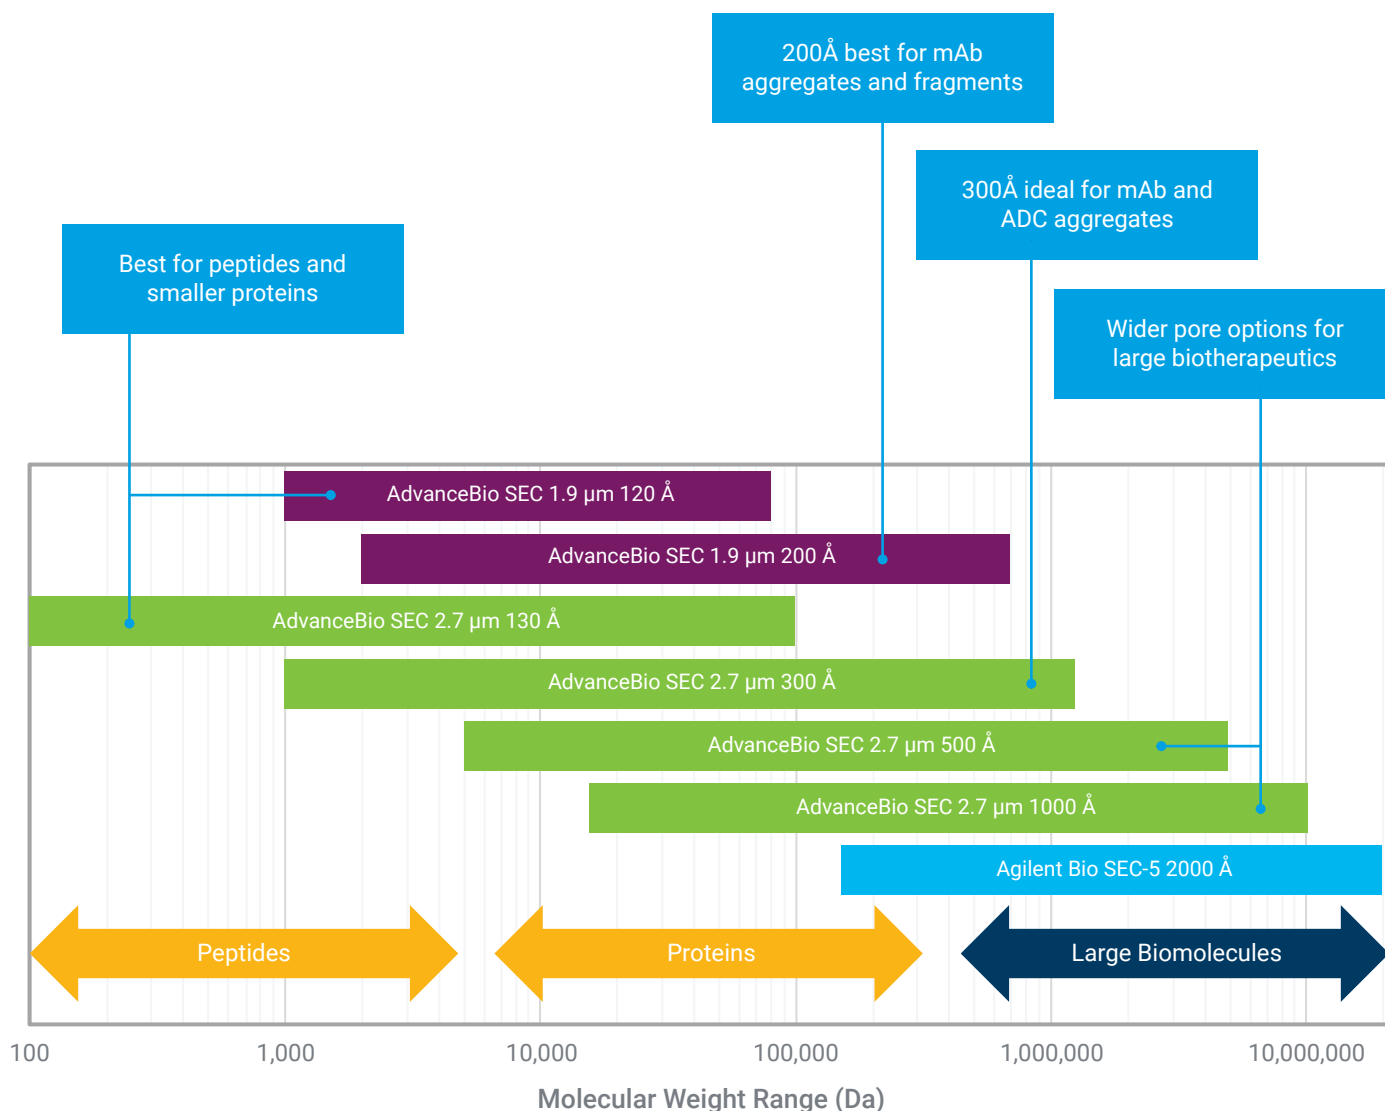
200Å best for mAb aggregates and fragments

300Å ideal for mAb and ADC aggregates

Best for peptides and smaller proteins

Wider pore options for large biotherapeutics

AdvanceBio SEC 1.9 µm 120 Å

AdvanceBio SEC 1.9 µm 200 Å

AdvanceBio SEC 2.7 µm 130 Å

AdvanceBio SEC 2.7 µm 300 Å

AdvanceBio SEC 2.7 µm 500 Å

AdvanceBio SEC 2.7 µm 1000 Å

Agilent Bio SEC-5 2000 Å

Peptides

Proteins

Large Biomolecules

100

1,000

10,000

100,000

1,000,000

10,000,000

Molecular Weight Range (Da)